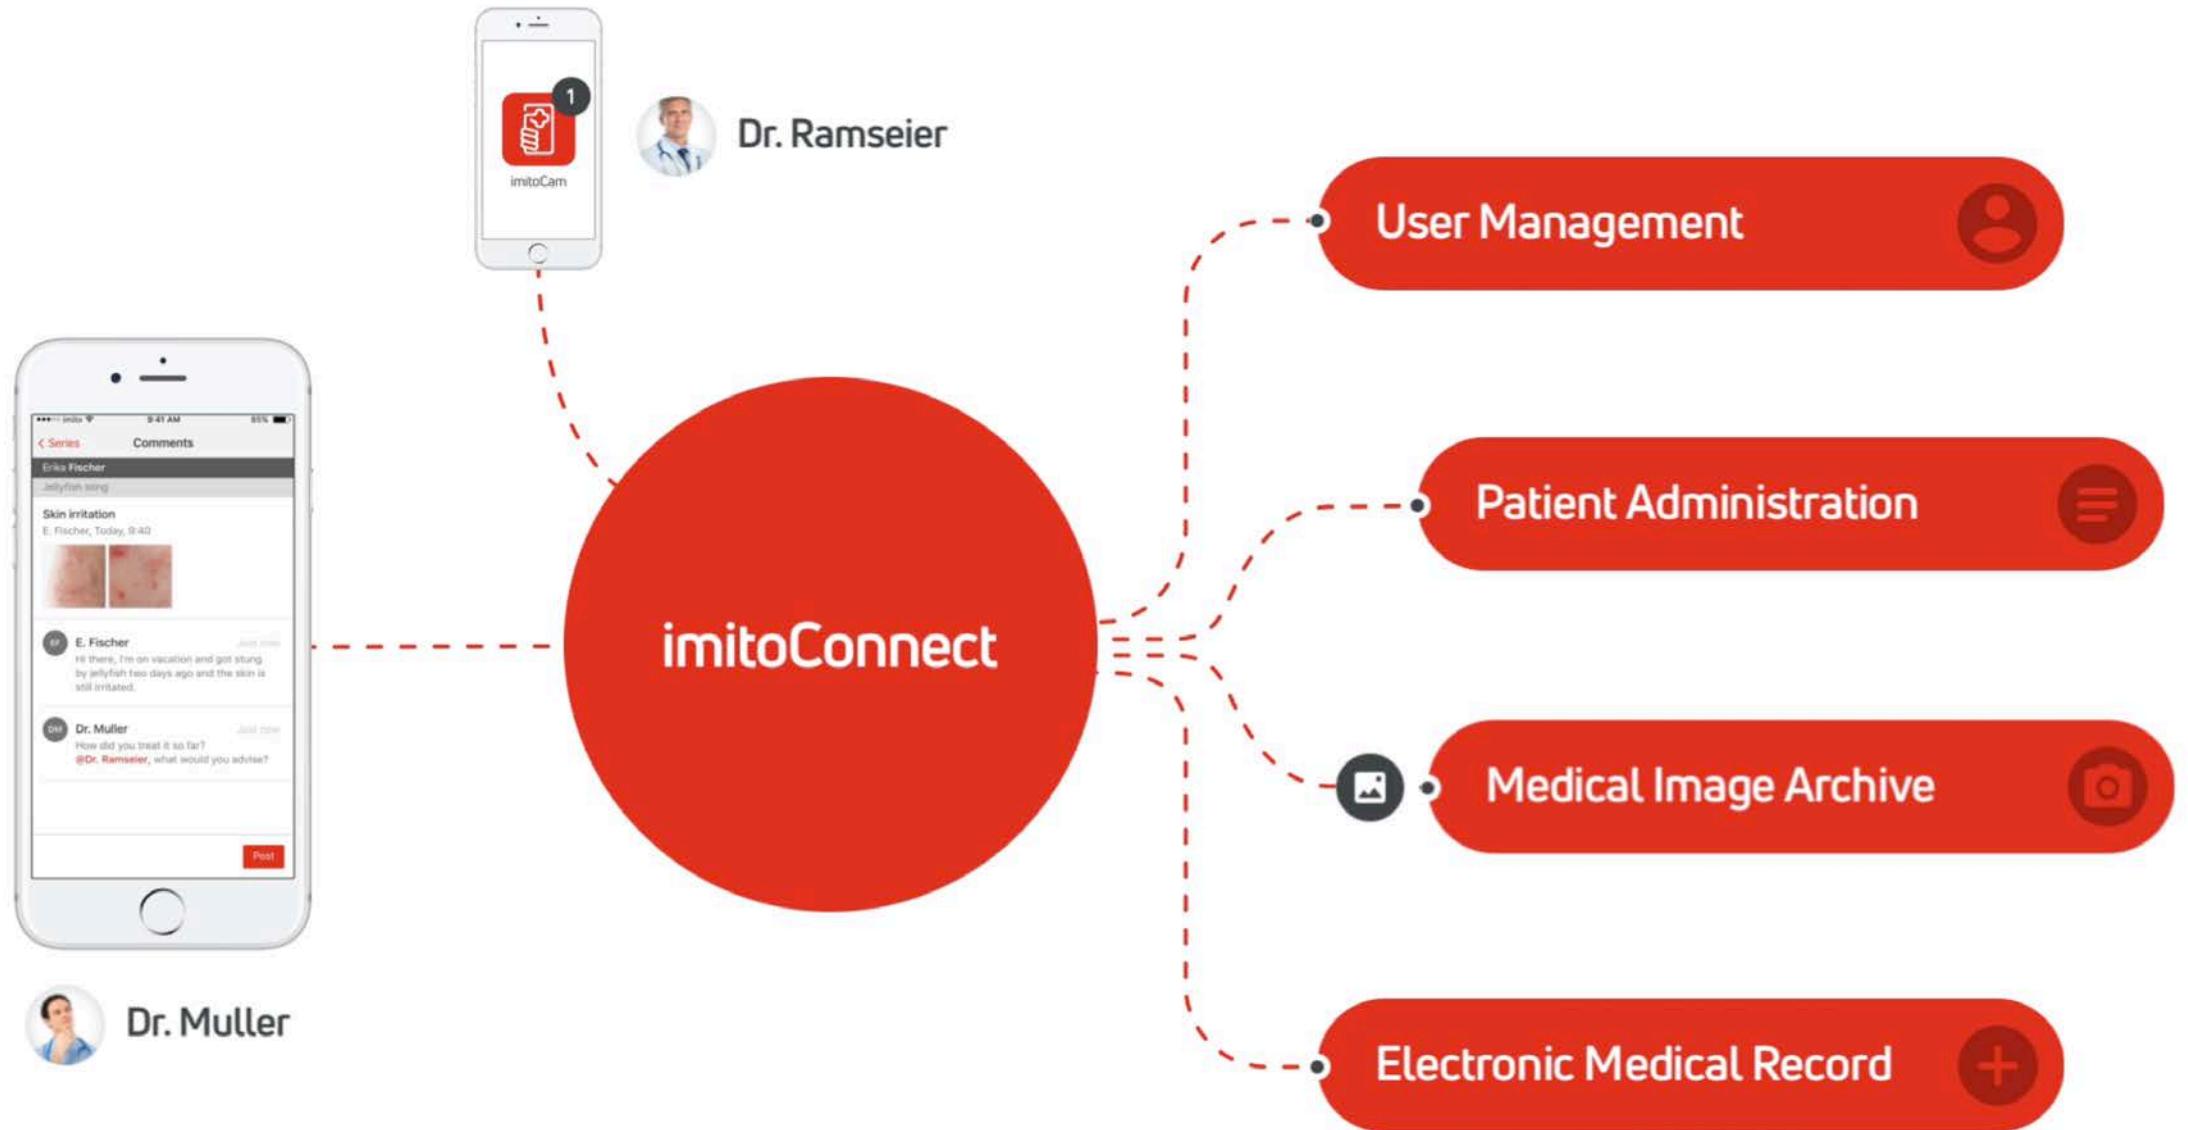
1

imitoCam

Dr. Ramseier

User Management

Patient Administration

imitoConnect

Medical Image Archive

Electronic Medical Record

●●●●○ imito 9:41 AM 85%

< Series Comments

Erika Fischer

Jellyfish sting

Skin irritation

E. Fischer, Today, 9:40

EF E. Fischer Just now

Hi there, I'm on vacation and got stung by jellyfish two days ago and the skin is still irritated.

DM Dr. Muller Just now

How did you treat it so far? @Dr. Ramseier, what would you advise?

Post

Dr. Muller